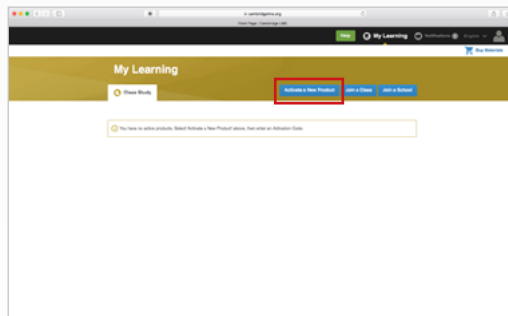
cambridgelms.org
Front Page | Cambridge LMS

Help
My Learning
Notifications
English

Buy Materials

My Learning

Class Study

Activate a New Product
Join a Class
Join a School

You have no active products. Select Activate a New Product above, then enter an Activation Code.